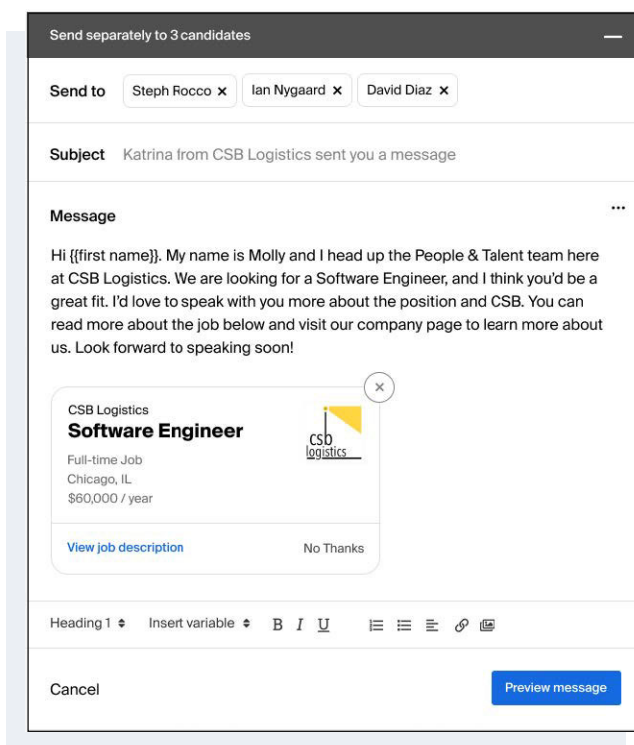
Send separately to 3 candidates

Send to Steph Rocco × Ian Nygaard × David Diaz ×

Subject Katrina from CSB Logistics sent you a message

Message

Hi {{first name}}. My name is Molly and I head up the People & Talent team here at CSB Logistics. We are looking for a Software Engineer, and I think you'd be a great fit. I'd love to speak with you more about the position and CSB. You can read more about the job below and visit our company page to learn more about us. Look forward to speaking soon!

CSB Logistics
Software Engineer
Full-time Job
Chicago, IL
$60,000 / year

csb logistics

View job description No Thanks

Heading 1 Insert variable B I U

Cancel Preview message